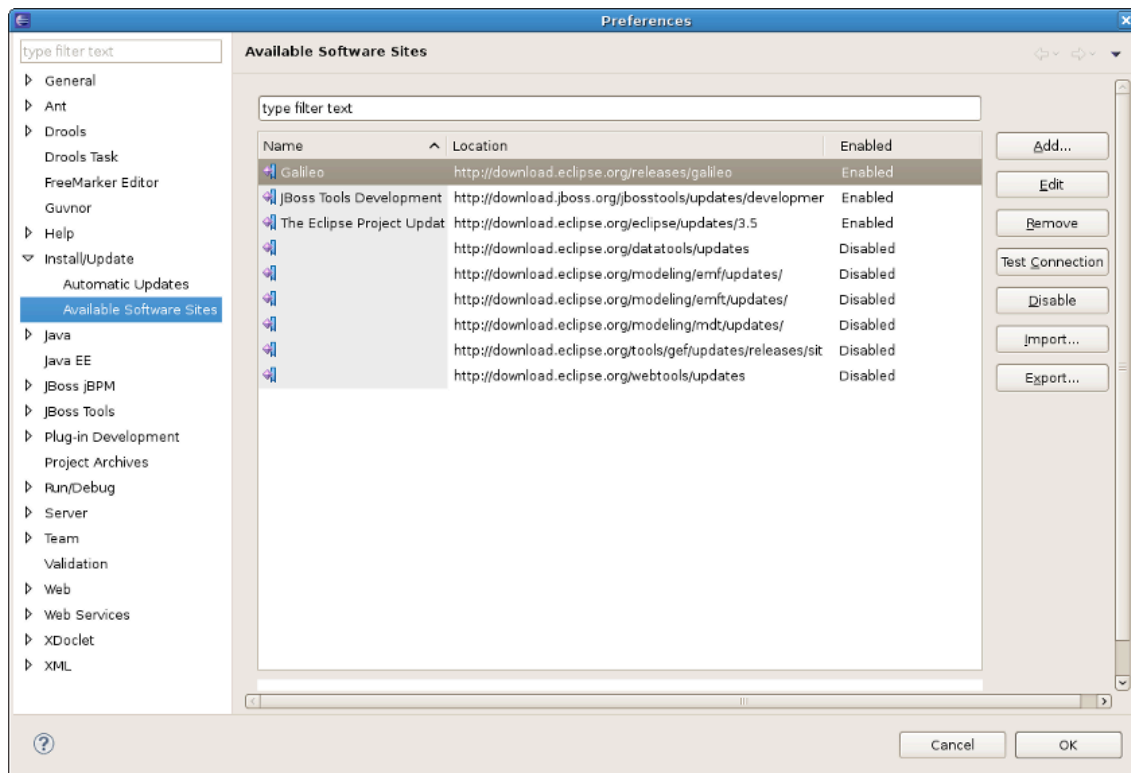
Preferences

type filter text

General
Ant
Drools
Drools Task
FreeMarker Editor
Guvnor
Help
Install/Update
Automatic Updates
Available Software Sites
Java
Java EE
JBoss jBPM
JBoss Tools
Plug-in Development
Project Archives
Run/Debug
Server
Team
Validation
Web
Web Services
XDoclet
XML

Available Software Sites

type filter text

| Name | Location | Enabled |
|---|---|---|
| Galileo | http://download.eclipse.org/releases/galileo | Enabled |
| JBoss Tools Development | http://download.jboss.org/jbosstools/updates/developmer | Enabled |
| The Eclipse Project Updat | http://download.eclipse.org/eclipse/updates/3.5 | Enabled |
| | http://download.eclipse.org/datatools/updates | Disabled |
| | http://download.eclipse.org/modeling/emf/updates/ | Disabled |
| | http://download.eclipse.org/modeling/emft/updates/ | Disabled |
| | http://download.eclipse.org/modeling/mdt/updates/ | Disabled |
| | http://download.eclipse.org/tools/gef/updates/releases/sit | Disabled |
| | http://download.eclipse.org/webtools/updates | Disabled |

Add...
Edit
Remove
Test Connection
Disable
Import...
Export...

Cancel
OK